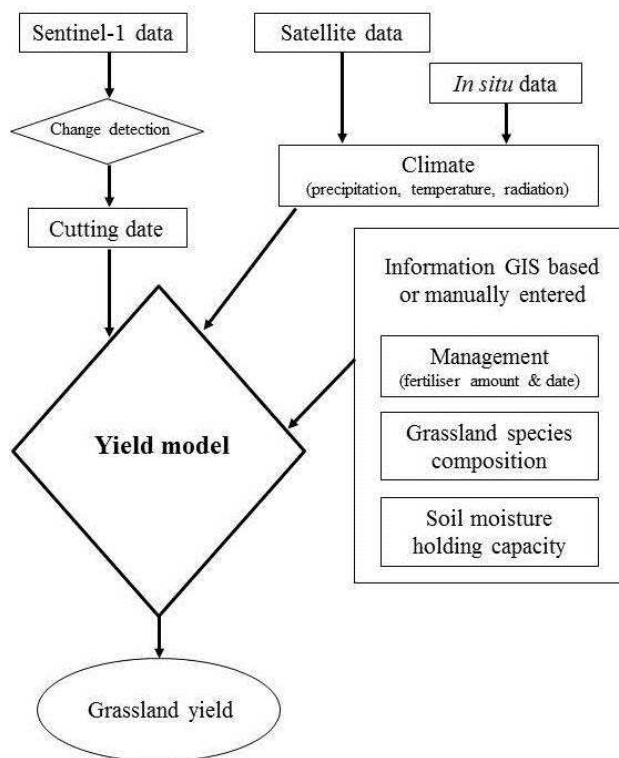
Sentinel-1 data

Satellite data

In situ data

Change detection

Climate
(precipitation, temperature, radiation)

Cutting date

Information GIS based or manually entered

Management
(fertiliser amount & date)

Grassland species composition

Soil moisture holding capacity

Yield model

Grassland yield